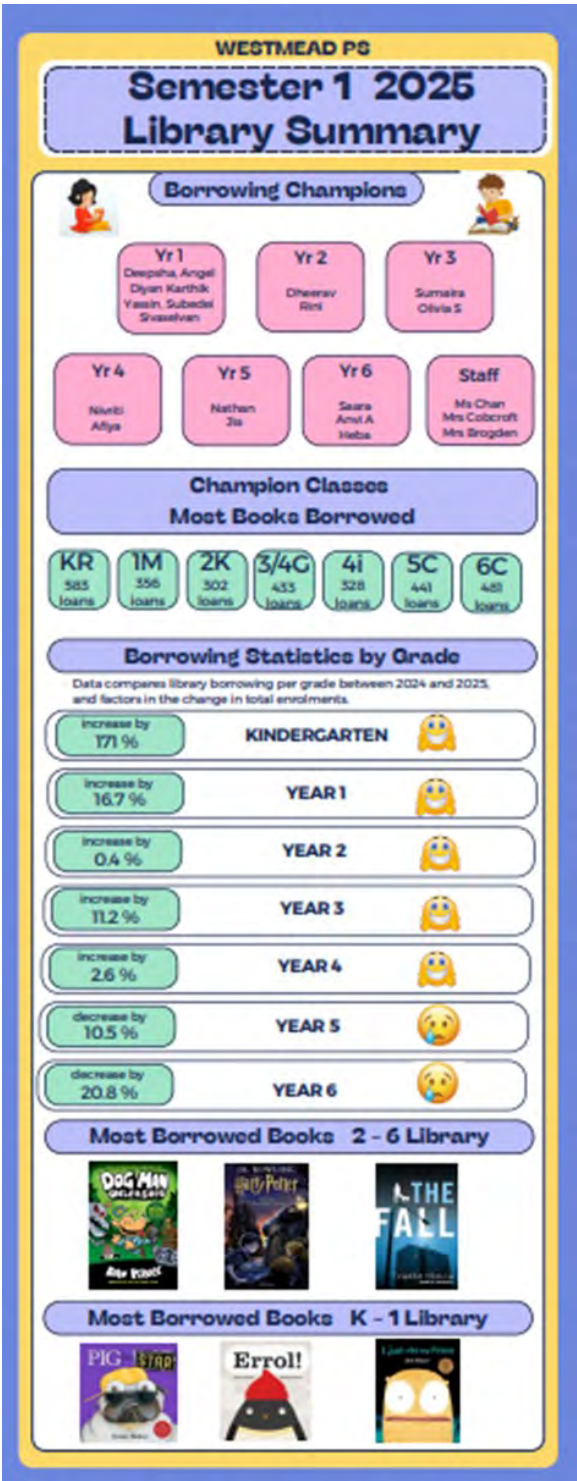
WESTMEAD PS

Semester 1 2025 Library Summary

Borrowing Champions

Yr 1
Deepsha, Angel
Diyan Karthik
Yassin, Subedei
Sivaselvan

Yr 2
Dheerav
Rini

Yr 3
Sumaira
Olivia S

Yr 4
Niviti
Afiya

Yr 5
Nathan
Jia

Yr 6
Saara
Anvi A
Heba

Staff
Ms Chan
Mrs Cobcroft
Mrs Brogden

Champion Classes
Most Books Borrowed

| KR | 1M | 2K | 3/4G | 4i | 5C | 6C |
|---|---|---|---|---|---|---|
| 583 loans | 356 loans | 302 loans | 433 loans | 328 loans | 441 loans | 481 loans |

Borrowing Statistics by Grade

Data compares library borrowing per grade between 2024 and 2025, and factors in the change in total enrolments.

increase by 171 % KINDERGARTEN

increase by 16.7 % YEAR 1

increase by 0.4 % YEAR 2

increase by 11.2 % YEAR 3

increase by 2.6 % YEAR 4

decrease by 10.5 % YEAR 5

decrease by 20.8 % YEAR 6

Most Borrowed Books 2 - 6 Library

DOG MAN
DAV PILKEY
Harry Potter
THE FALL

Most Borrowed Books K - 1 Library

PIG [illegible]
Errol!
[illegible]